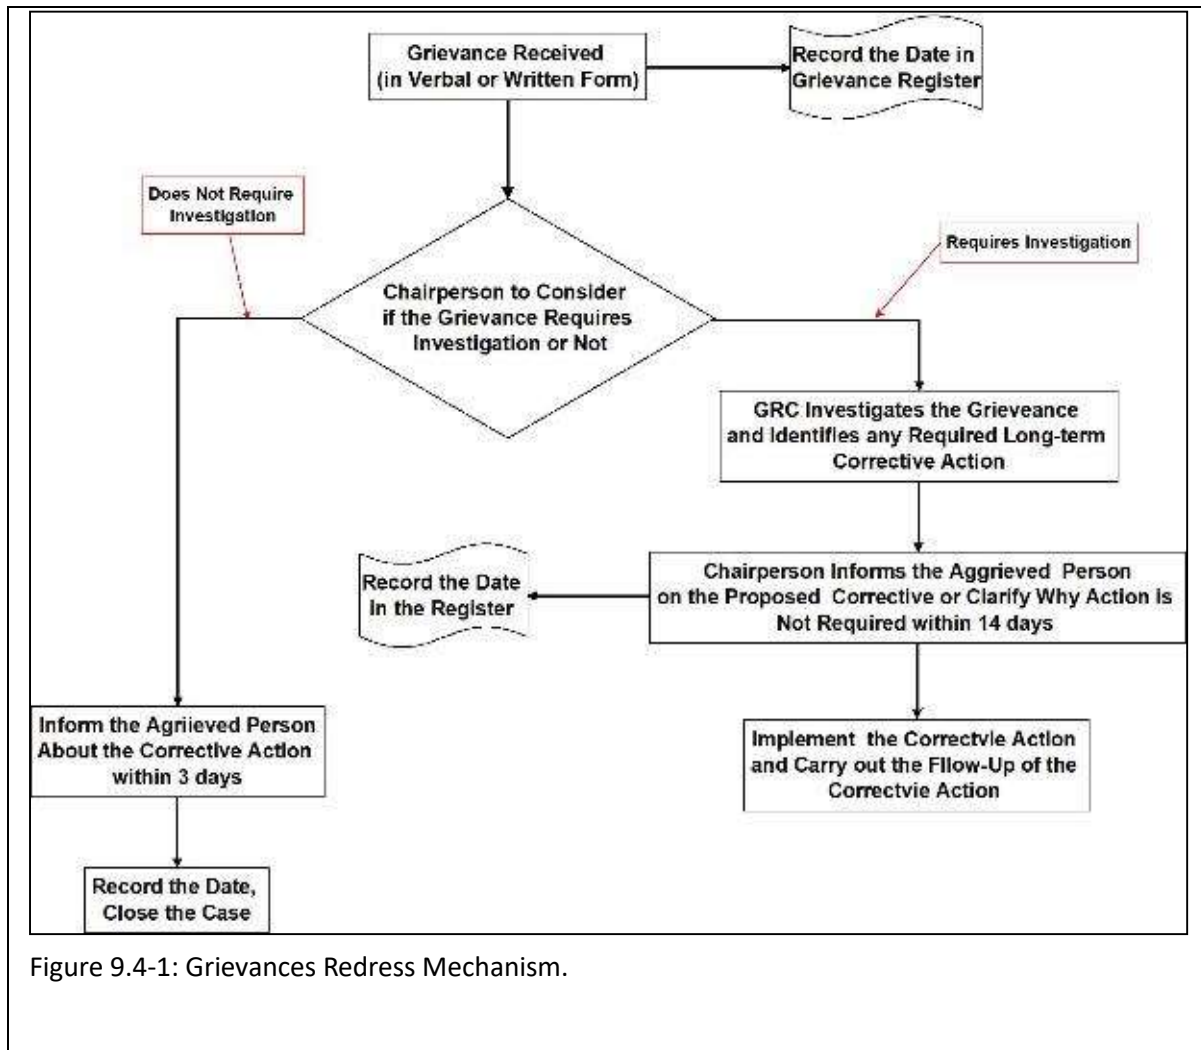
Grievance Received (in Verbal or Written Form)

Record the Date in Grievance Register

Does Not Require Investigation

Requires Investigation

Chairperson to Consider if the Grievance Requires Investigation or Not

GRC Investigates the Grieveance and Identifies any Required Long-term Corrective Action

Record the Date In the Register

Chairperson Informs the Aggrieved Person on the Proposed Corrective or Clarify Why Action is Not Required within 14 days

Inform the Agriieved Person About the Corrective Action within 3 days

Implement the Correctvie Action and Carry out the Fllow-Up of the Correctvie Action

Record the Date, Close the Case

Figure 9.4-1: Grievances Redress Mechanism.